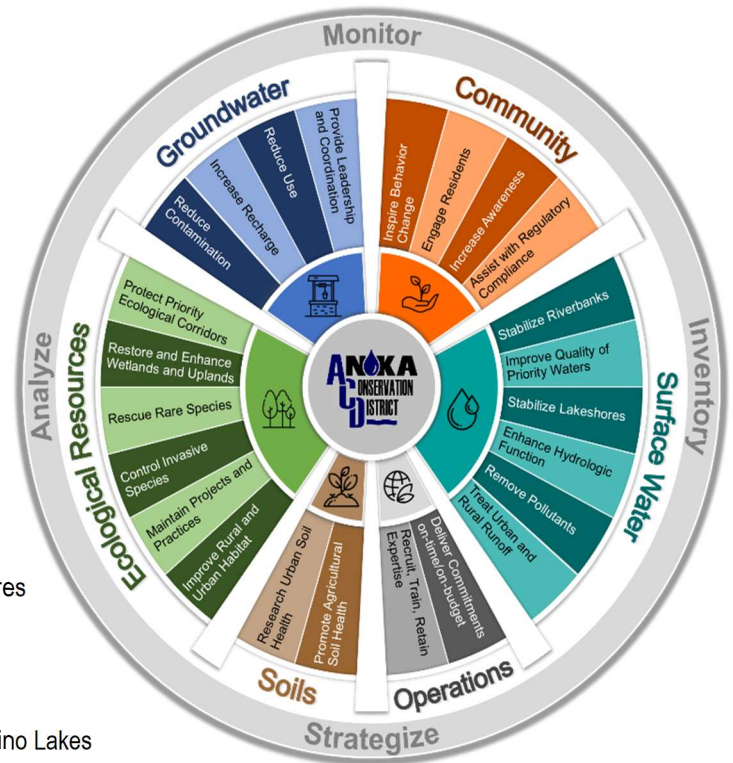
Monitor

Groundwater

Reduce Contamination

Increase Recharge

Reduce Use

Provide Leadership and Coordination

Community

Inspire Behavior Change

Engage Residents

Increase Awareness

Assist with Regulatory Compliance

Inventory

Surface Water

Stabilize Riverbanks

Improve Quality of Priority Waters

Stabilize Lakeshores

Enhance Hydrologic Function

Remove Pollutants

Treat Urban and Rural Runoff

ANOKA CONSERVATION DISTRICT

Operations

Deliver Commitments on-time/on-budget

Recruit, Train, Retain Expertise

Soils

Promote Agricultural Soil Health

Research Urban Soil Health

Strategize

Analyze

Ecological Resources

Protect Priority Ecological Corridors

Restore and Enhance Wetlands and Uplands

Rescue Rare Species

Control Invasive Species

Maintain Projects and Practices

Improve Rural and Urban Habitat

res

ino Lakes